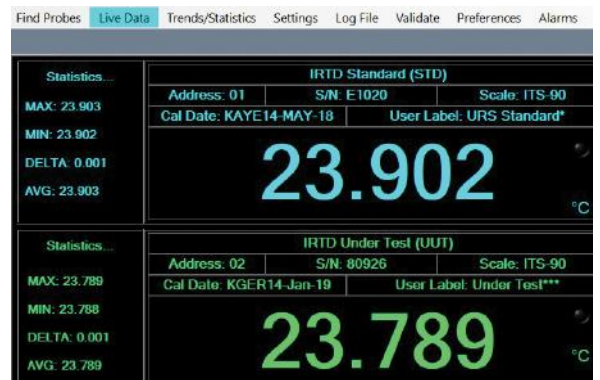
Find Probes Live Data Trends/Statistics Settings Log File Validate Preferences Alarms

Statistics...

MAX: 23.903

MIN: 23.902

DELTA: 0.001

AVG: 23.903

IRTD Standard (STD)

Address: 01 S/N: E1020 Scale: ITS-90

Cal Date: KAYE14-MAY-18 User Label: URS Standard*

23.902

°C

Statistics...

MAX: 23.789

MIN: 23.788

DELTA: 0.001

AVG: 23.789

IRTD Under Test (UUT)

Address: 02 S/N: 80926 Scale: ITS-90

Cal Date: KGER14-Jan-19 User Label: Under Test***

23.789

°C